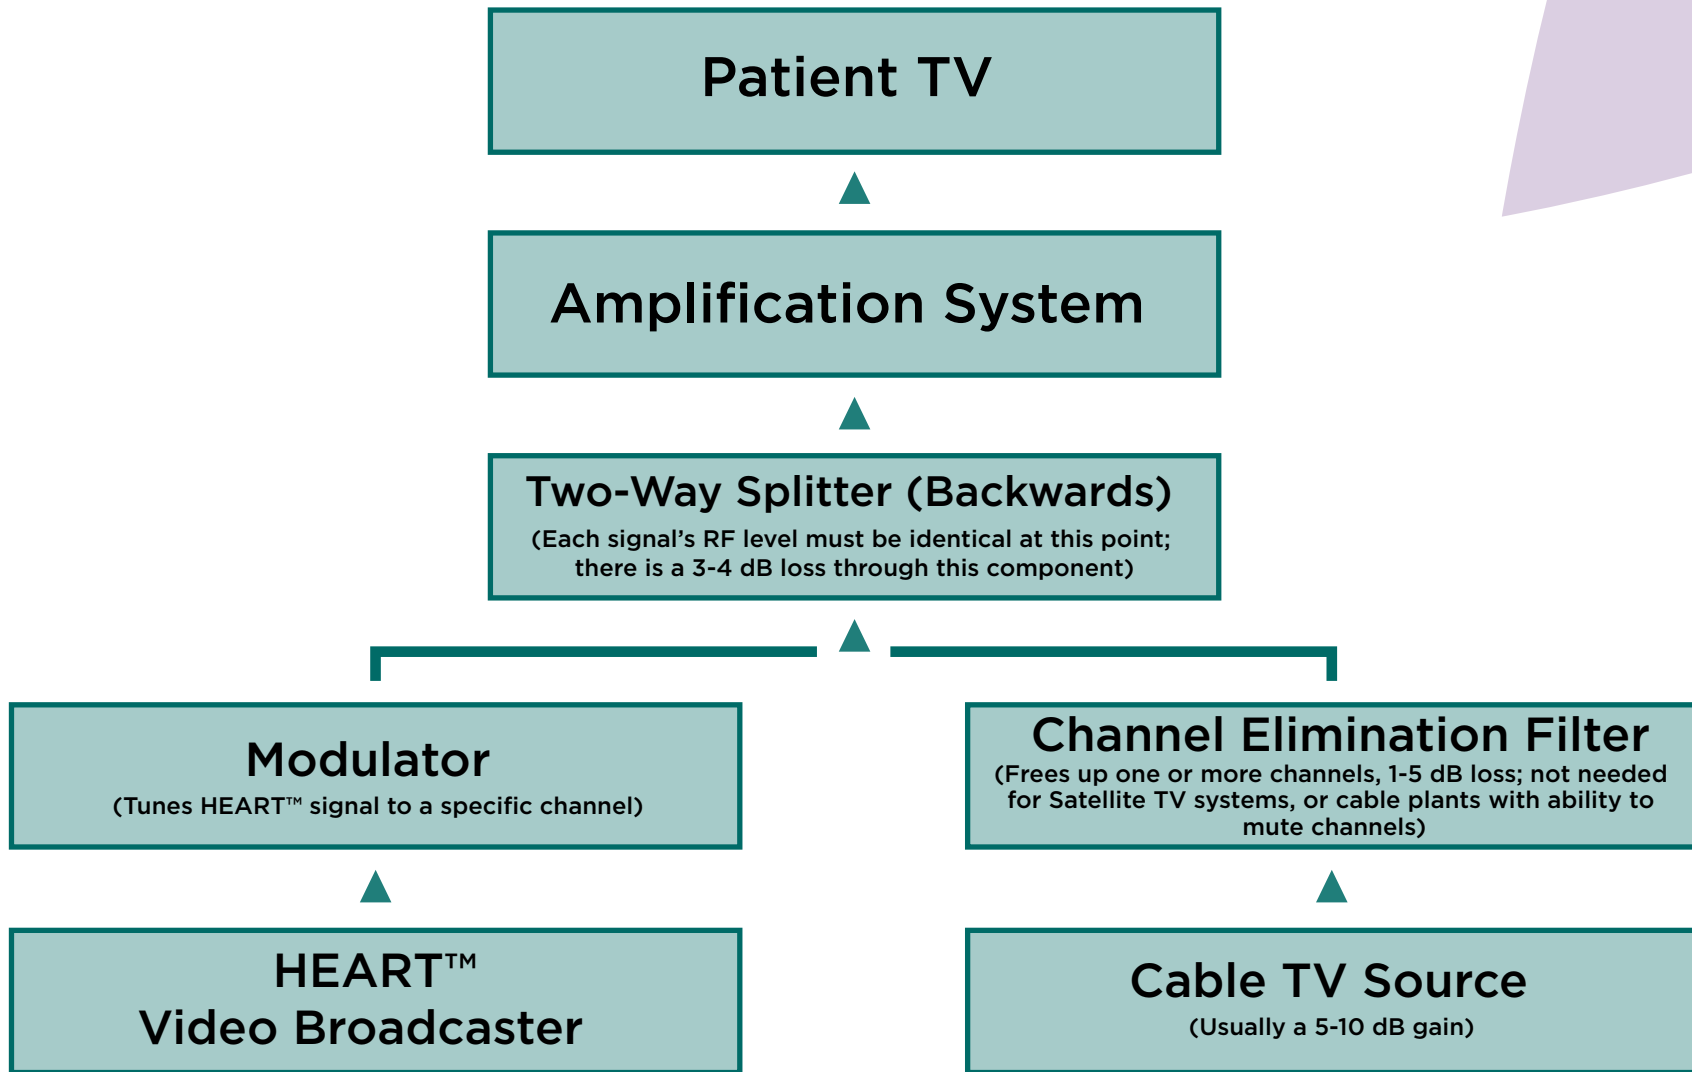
Patient TV

Amplification System

Two-Way Splitter (Backwards)
(Each signal's RF level must be identical at this point; there is a 3-4 dB loss through this component)

Modulator
(Tunes HEART™ signal to a specific channel)

Channel Elimination Filter
(Frees up one or more channels, 1-5 dB loss; not needed for Satellite TV systems, or cable plants with ability to mute channels)

HEART™
Video Broadcaster

Cable TV Source
(Usually a 5-10 dB gain)